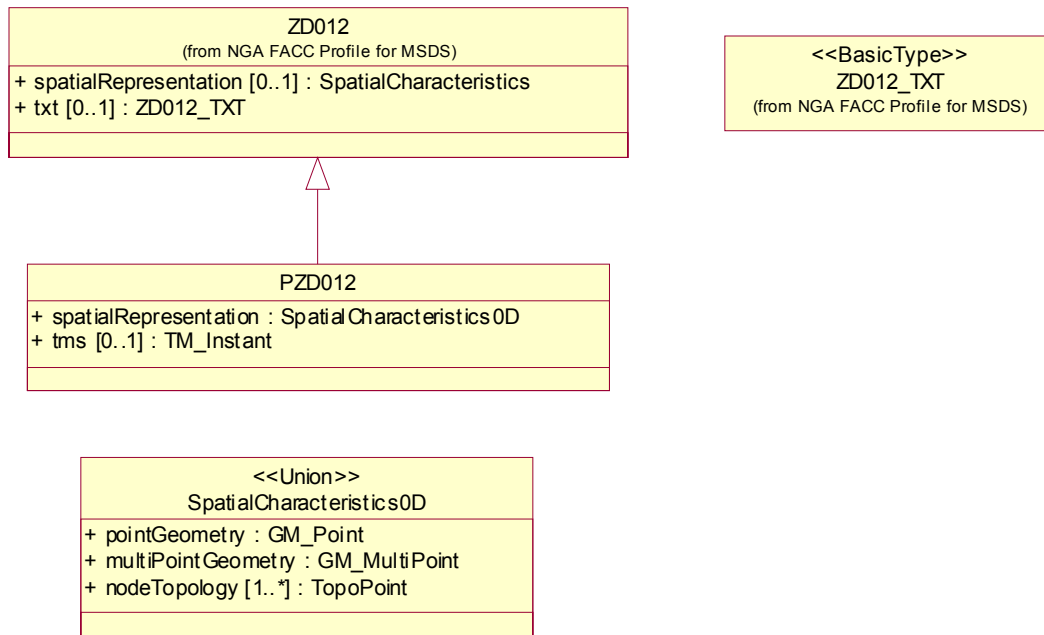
ZD012
(from NGA FACC Profile for MSDS)

+ spatialRepresentation [0..1] : SpatialCharacteristics
+ txt [0..1] : ZD012_TXT

<<BasicType>>
ZD012_TXT
(from NGA FACC Profile for MSDS)

PZD012

+ spatialRepresentation : SpatialCharacteristics0D
+ tms [0..1] : TM_Instant

<<Union>>
SpatialCharacteristics0D

+ pointGeometry : GM_Point
+ multiPointGeometry : GM_MultiPoint
+ nodeTopology [1..*] : TopoPoint